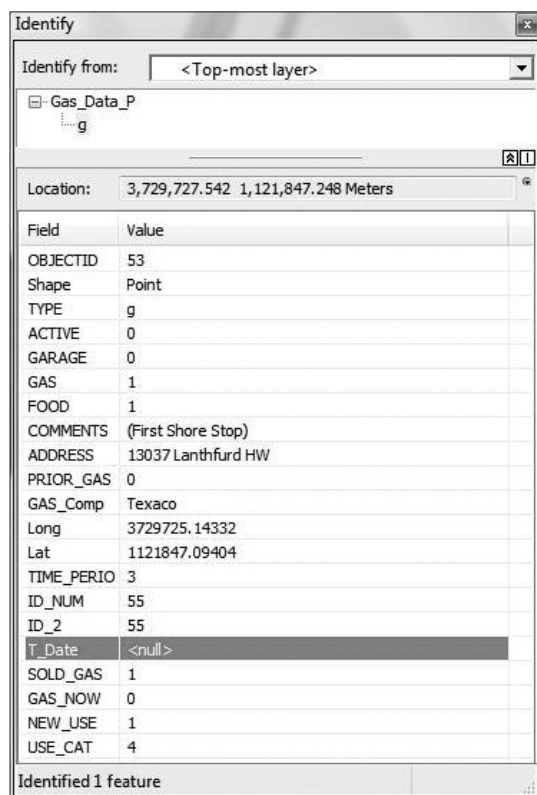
Identify

Identify from: <Top-most layer>

Gas_Data_P
g

Location: 3,729,727.542 1,121,847.248 Meters

| Field | Value |
|---|---|
| OBJECTID | 53 |
| Shape | Point |
| TYPE | g |
| ACTIVE | 0 |
| GARAGE | 0 |
| GAS | 1 |
| FOOD | 1 |
| COMMENTS | (First Shore Stop) |
| ADDRESS | 13037 Lanthfurd HW |
| PRIOR_GAS | 0 |
| GAS_Comp | Texaco |
| Long | 3729725.14332 |
| Lat | 1121847.09404 |
| TIME_PERIO | 3 |
| ID_NUM | 55 |
| ID_2 | 55 |
| T_Date | <null> |
| SOLD_GAS | 1 |
| GAS_NOW | 0 |
| NEW_USE | 1 |
| USE_CAT | 4 |

Identified 1 feature